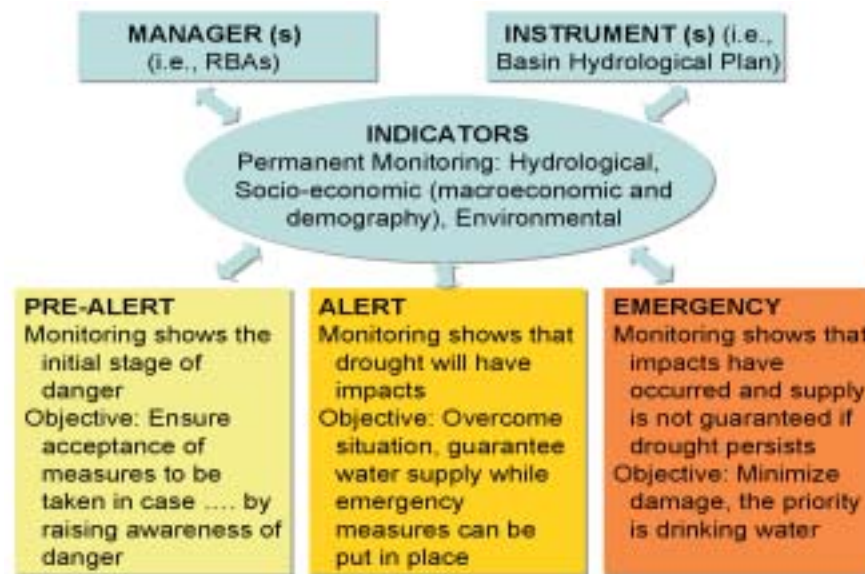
MANAGER (s)
(i.e., RBAs)

INSTRUMENT (s) (i.e., Basin Hydrological Plan)

INDICATORS
Permanent Monitoring: Hydrological, Socio-economic (macroeconomic and demography), Environmental

PRE-ALERT
Monitoring shows the initial stage of danger
Objective: Ensure acceptance of measures to be taken in case .... by raising awareness of danger

ALERT
Monitoring shows that drought will have impacts
Objective: Overcome situation, guarantee water supply while emergency measures can be put in place

EMERGENCY
Monitoring shows that impacts have occurred and supply is not guaranteed if drought persists
Objective: Minimize damage, the priority is drinking water